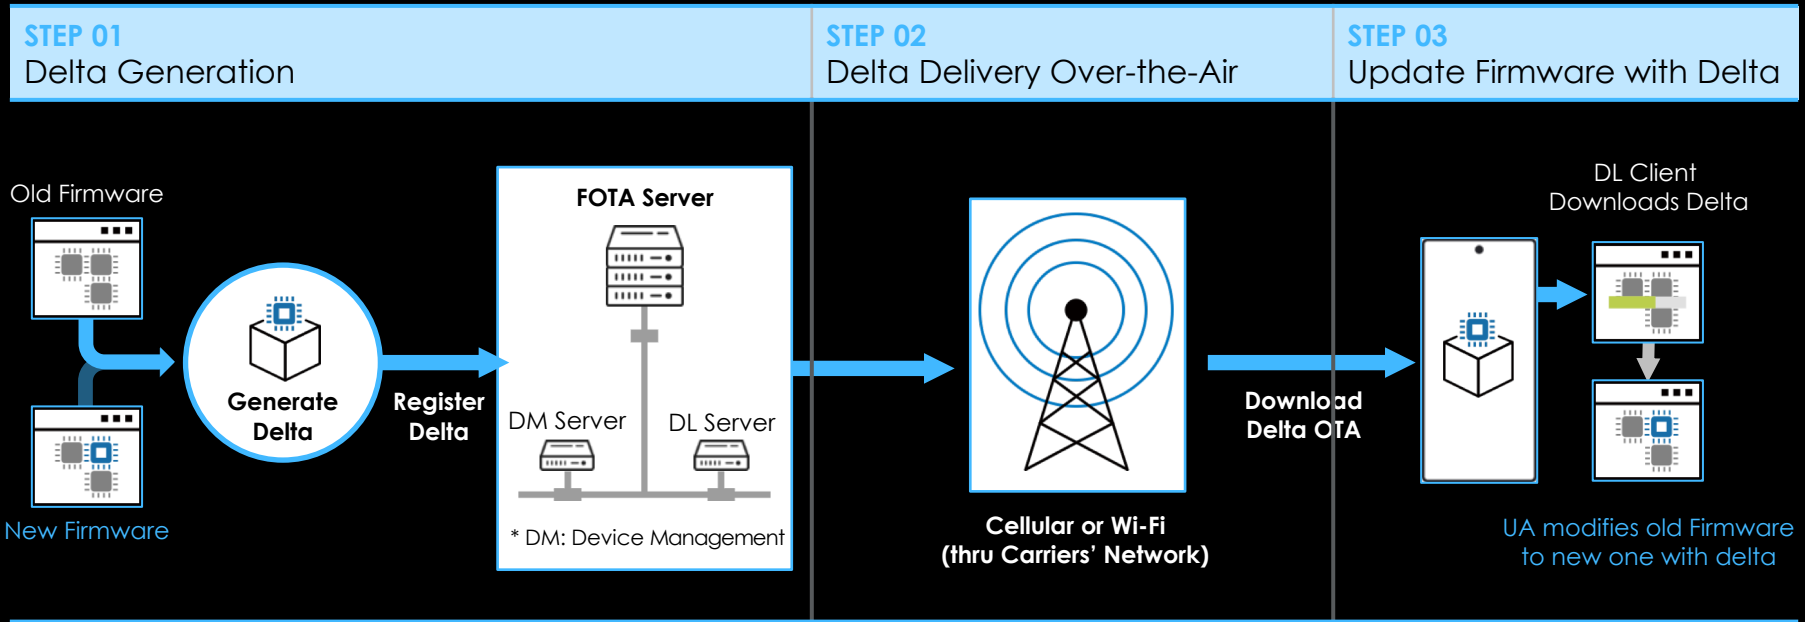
STEP 01
Delta Generation

STEP 02
Delta Delivery Over-the-Air

STEP 03
Update Firmware with Delta

Old Firmware

New Firmware

Generate Delta

Register Delta

FOTA Server

DM Server

DL Server

* DM: Device Management

Cellular or Wi-Fi
(thru Carriers' Network)

Download Delta OTA

DL Client Downloads Delta

UA modifies old Firmware to new one with delta